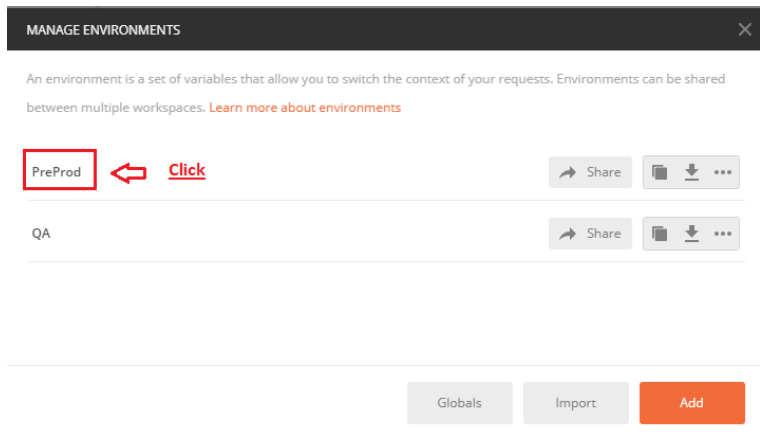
MANAGE ENVIRONMENTS

An environment is a set of variables that allow you to switch the context of your requests. Environments can be shared between multiple workspaces. Learn more about environments

PreProd Click

Share

QA

Share

Globals Import Add